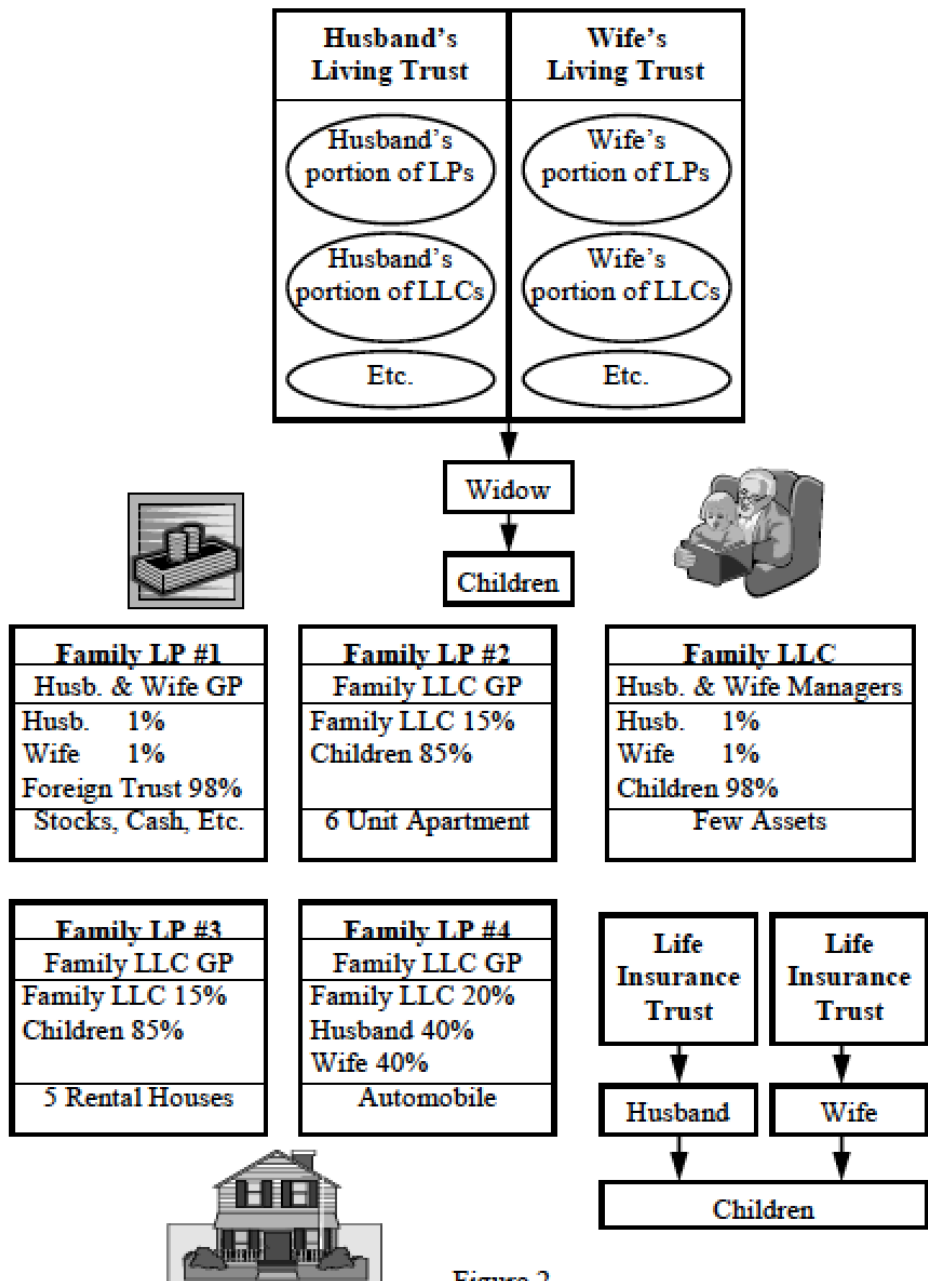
| Husband's Living Trust | Wife's Living Trust |
|---|---|
| Husband's portion of LPs | Wife's portion of LPs |
| Husband's portion of LLCs | Wife's portion of LLCs |
| Etc. | Etc. |

Widow

Children

Family LP #1
Husb. & Wife GP
Husb. 1%
Wife 1%
Foreign Trust 98%
Stocks, Cash, Etc.

Family LP #2
Family LLC GP
Family LLC 15%
Children 85%
6 Unit Apartment

Family LLC
Husb. & Wife Managers
Husb. 1%
Wife 1%
Children 98%
Few Assets

Family LP #3
Family LLC GP
Family LLC 15%
Children 85%
5 Rental Houses

Family LP #4
Family LLC GP
Family LLC 20%
Husband 40%
Wife 40%
Automobile

Life Insurance Trust

Life Insurance Trust

Husband

Wife

Children

Figure 2